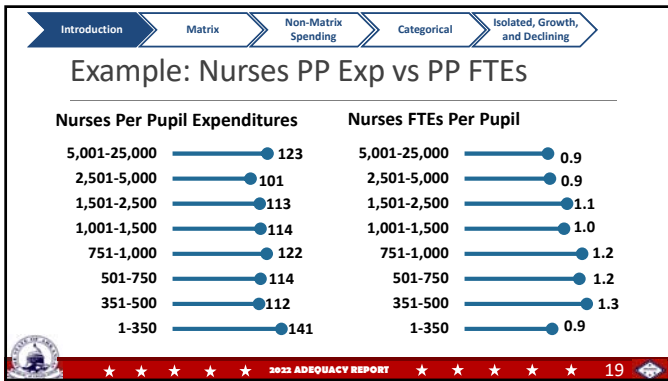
Introduction | Matrix | Non-Matrix Spending | Categorical | Isolated, Growth, and Declining

Example: Nurses PP Exp vs PP FTEs

Nurses Per Pupil Expenditures

5,001-25,000 123
2,501-5,000 101
1,501-2,500 113
1,001-1,500 114
751-1,000 122
501-750 114
351-500 112
1-350 141

Nurses FTEs Per Pupil

5,001-25,000 0.9
2,501-5,000 0.9
1,501-2,500 1.1
1,001-1,500 1.0
751-1,000 1.2
501-750 1.2
351-500 1.3
1-350 0.9

2022 ADEQUACY REPORT

19